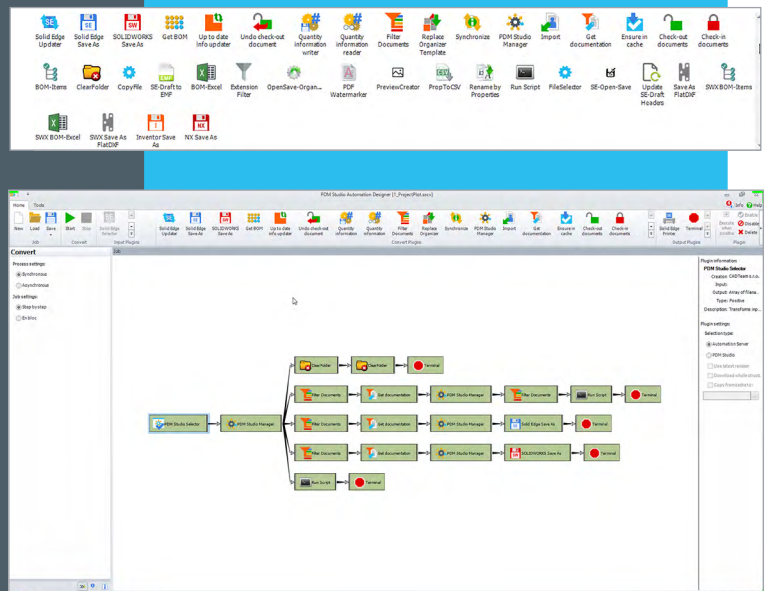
Solid Edge Updater
Solid Edge Save As
SOLIDWORKS Save As
Get BOM
Up to date info updater
Undo check-out document
Quantity information writer
Quantity information reader
Filter Documents
Replace Organizer Template
Synchronize
PDM Studio Manager
Import
Get documentation
Ensure in cache
Check-out documents
Check-in documents
BOM-Items
ClearFolder
CopyFile
SE-Draft to EMF
BOM-Excel
Extension Filter
OpenSave-Organ...
PDF Watermarker
PreviewCreator
PropToCSV
Rename by Properties
Run Script
FileSelector
SE-Open-Save
Update SE-Draft Headers
Save As FlatDNF
SWXBOM-Items
SWX BOM-Excel
SWX Save As FlatDNF
Inventor Save As
NX Save As

PDM Studio Automation Designer (1_ProjectPlan.sxsv)
Home Tools
New Load Save
Job
Start Stop
Convert
Solid Edge Selector
Input Plugins
Solid Edge Updater Solid Edge Save As SOLIDWORKS Save As Get BOM Up to date info updater Undo check-out document Quantity information Quantity information Filter Documents Replace Organizer Synchronize PDM Studio Manager Import Get documentation Ensure in cache Check-out documents Check-in documents
Convert Plugins
Solid Edge Printer Terminal
Output Plugins
Info Help Enable Disable Delete
Plugin
Convert
Process settings:
Synchronous
Asynchronous
Job settings:
Step by step
En bloc
PDM Studio Selector
PDM Studio Manager
ClearFolder
ClearFolder
Terminal
Filter Documents
Get documentation
PDM Studio Manager
Filter Documents
Run Script
Terminal
Filter Documents
Get documentation
PDM Studio Manager
Solid Edge Save As
Terminal
Filter Documents
Get documentation
PDM Studio Manager
SOLIDWORKS Save As
Terminal
Run Script
Terminal
Plugin information
PDM Studio Selector
Creator: CADTeam s.r.o.
Input:
Output: Array of filena...
Type: Positive
Description: Transforms inp...
Plugin settings
Selection type:
Automation Server
PDM Studio
Use latest revision
Download whole struct.
Copy from selection